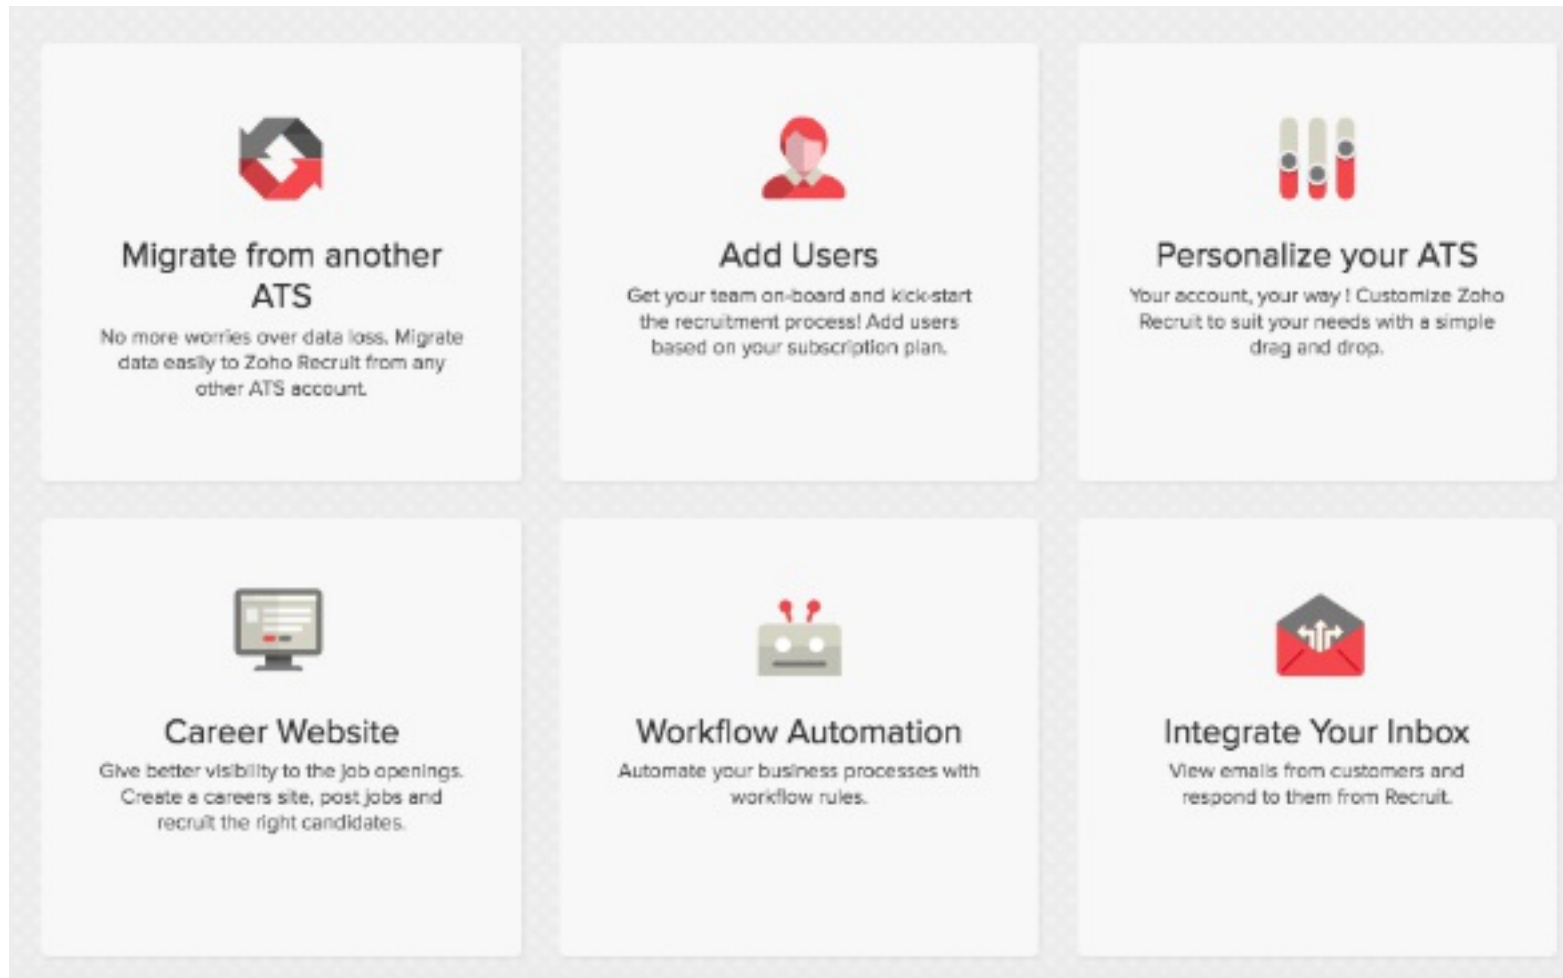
Migrate from another ATS

No more worries over data loss. Migrate data easily to Zoho Recruit from any other ATS account.

Add Users

Get your team on-board and kick-start the recruitment process! Add users based on your subscription plan.

Personalize your ATS

Your account, your way ! Customize Zoho Recruit to suit your needs with a simple drag and drop.

Career Website

Give better visibility to the job openings. Create a careers site, post jobs and recruit the right candidates.

Workflow Automation

Automate your business processes with workflow rules.

Integrate Your Inbox

View emails from customers and respond to them from Recruit.